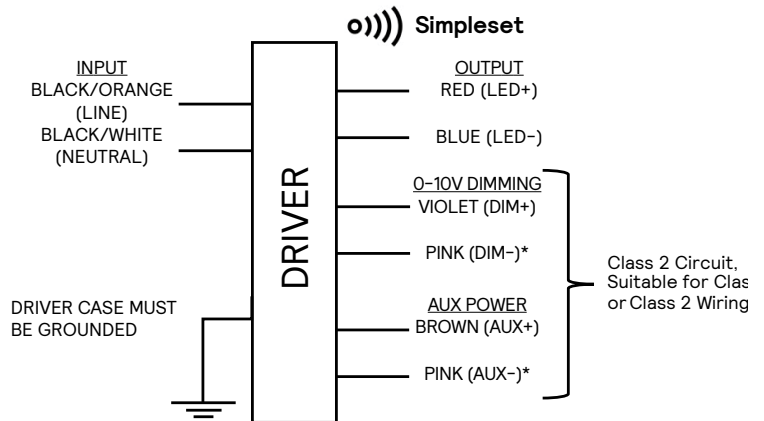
Simpleset

INPUT
BLACK/ORANGE
(LINE)
BLACK/WHITE
(NEUTRAL)

DRIVER CASE MUST BE GROUNDED

DRIVER

OUTPUT
RED (LED+)

BLUE (LED-)

0-10V DIMMING
VIOLET (DIM+)

PINK (DIM-)*

AUX POWER
BROWN (AUX+)

PINK (AUX-)*

Class 2 Circuit, Suitable for Clas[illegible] or Class 2 Wiring